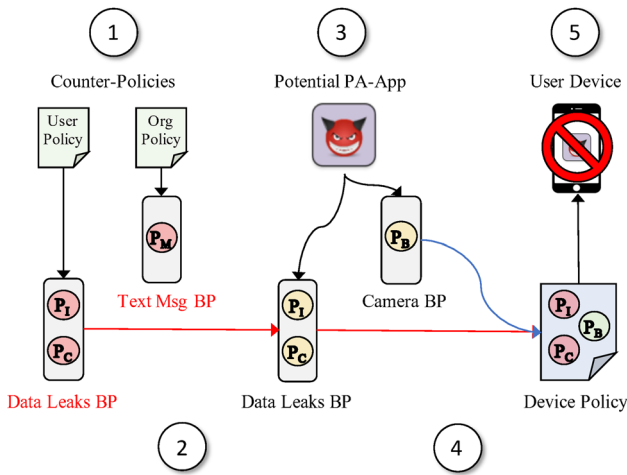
1

Counter-Policies

User Policy

Org Policy

$P_M$

Text Msg BP

$P_I$

$P_C$

Data Leaks BP

2

3

Potential PA-App

$P_B$

Camera BP

$P_I$

$P_C$

Data Leaks BP

4

5

User Device

$P_I$

$P_B$

$P_C$

Device Policy